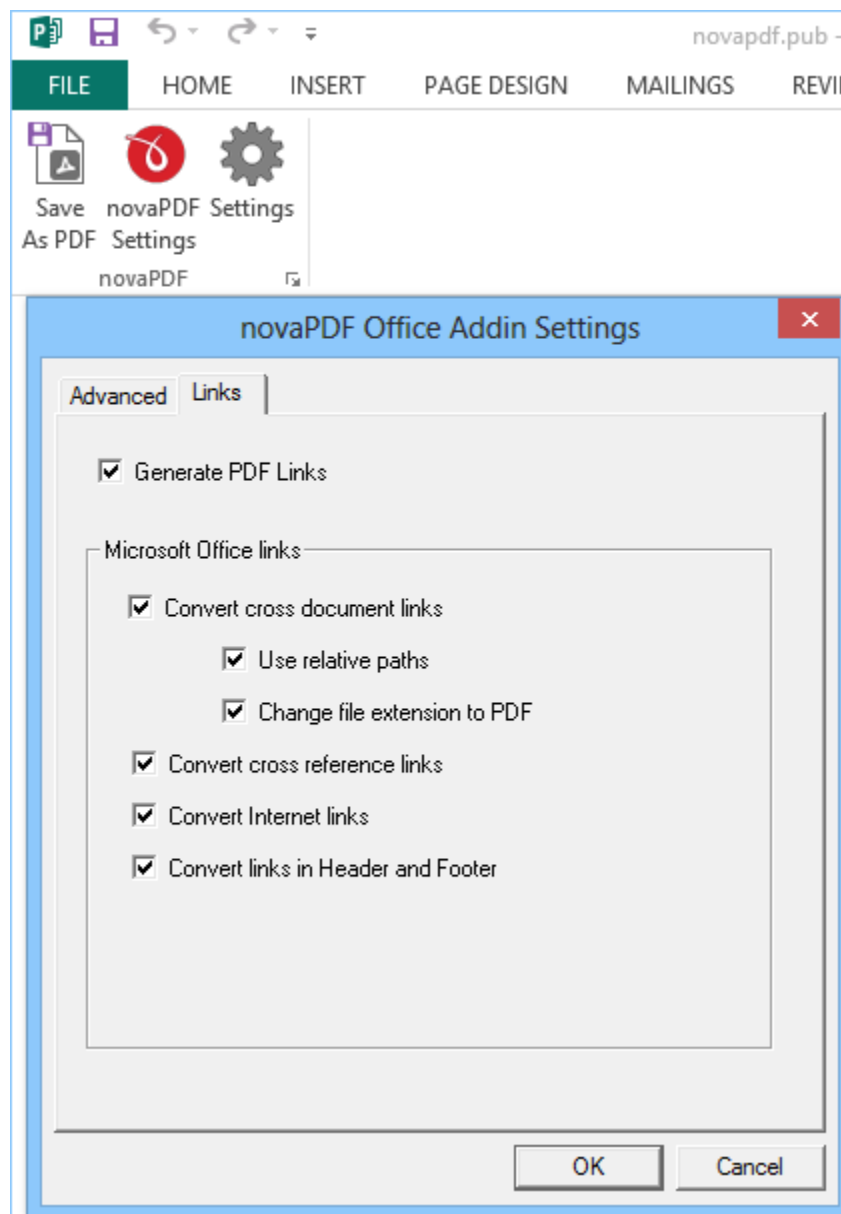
novapdf.pub -

FILE HOME INSERT PAGE DESIGN MAILINGS REVI

Save As PDF novaPDF Settings Settings

novaPDF

novaPDF Office Addin Settings

Advanced Links

Generate PDF Links

Microsoft Office links

Convert cross document links

Use relative paths

Change file extension to PDF

Convert cross reference links

Convert Internet links

Convert links in Header and Footer

OK Cancel